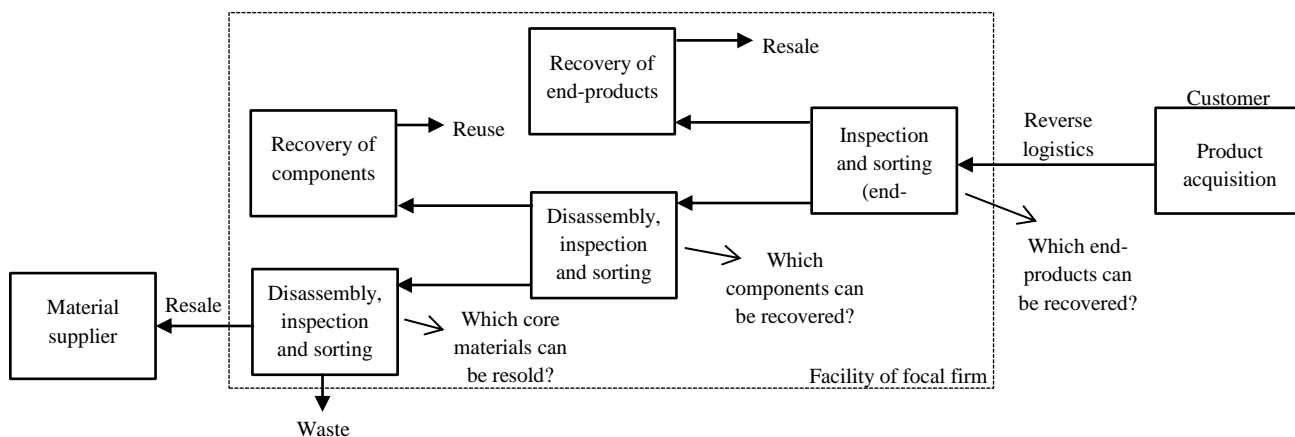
Recovery of end-products

Resale

Recovery of components

Reuse

Customer

Inspection and sorting (end-

Reverse logistics

Product acquisition

Disassembly, inspection and sorting

Which end-products can be recovered?

Which components can be recovered?

Material supplier

Resale

Disassembly, inspection and sorting

Which core materials can be resold?

Facility of focal firm

Waste